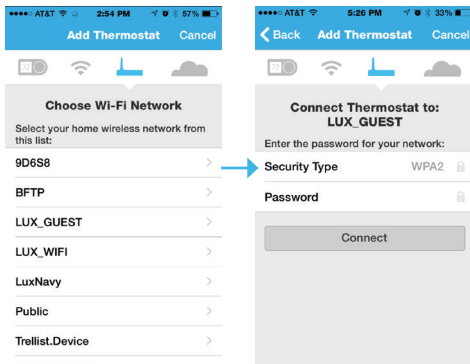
●●●●○ AT&T 2:54 PM 57%

Add Thermostat Cancel

72

Choose Wi-Fi Network

Select your home wireless network from this list:

9D6S8

BFTP

LUX_GUEST

LUX_WIFI

LuxNavy

Public

Trellist.Device

●●●●○ AT&T 5:26 PM 33%

Back Add Thermostat Cancel

72

Connect Thermostat to: LUX_GUEST

Enter the password for your network:

Security Type WPA2

Password

Connect